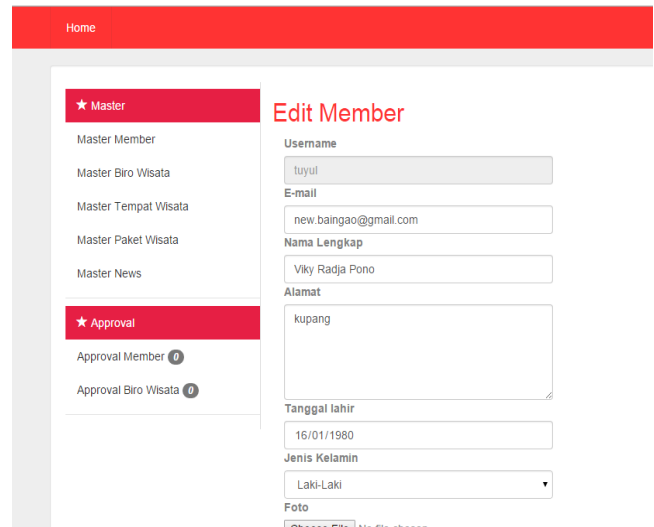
Home

★ Master

Master Member

Master Biro Wisata

Master Tempat Wisata

Master Paket Wisata

Master News

★ Approval

Approval Member 0

Approval Biro Wisata 0

Edit Member

Username

tuyul

E-mail

new.baingao@gmail.com

Nama Lengkap

Viky Radja Pono

Alamat

kupang

Tanggal lahir

16/01/1980

Jenis Kelamin

Laki-Laki

Foto

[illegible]